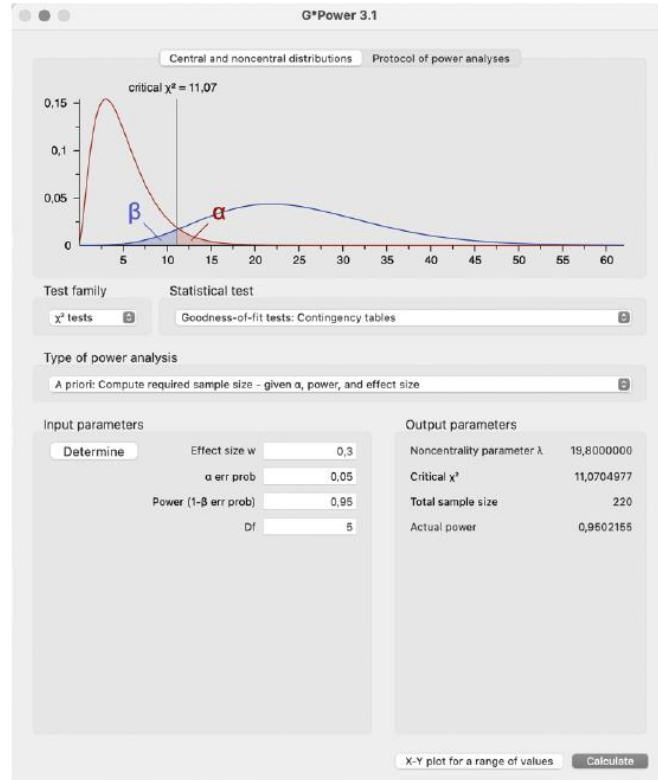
G*Power 3.1

Central and noncentral distributions
Protocol of power analyses

critical $\chi^2 = 11{,}07$

0,15
0,1
0,05
0
5 10 15 20 25 30 35 40 45 50 55 60

β
α

Test family
$\chi^2$ tests

Statistical test
Goodness-of-fit tests: Contingency tables

Type of power analysis
A priori: Compute required sample size - given α, power, and effect size

Input parameters

Determine

| | |
|---|---|
| Effect size w | 0,3 |
| α err prob | 0,05 |
| Power (1-β err prob) | 0,95 |
| Df | 5 |

Output parameters

| | |
|---|---|
| Noncentrality parameter λ | 19,8000000 |
| Critical $\chi^2$ | 11,0704977 |
| Total sample size | 220 |
| Actual power | 0,9502155 |

X-Y plot for a range of values
Calculate